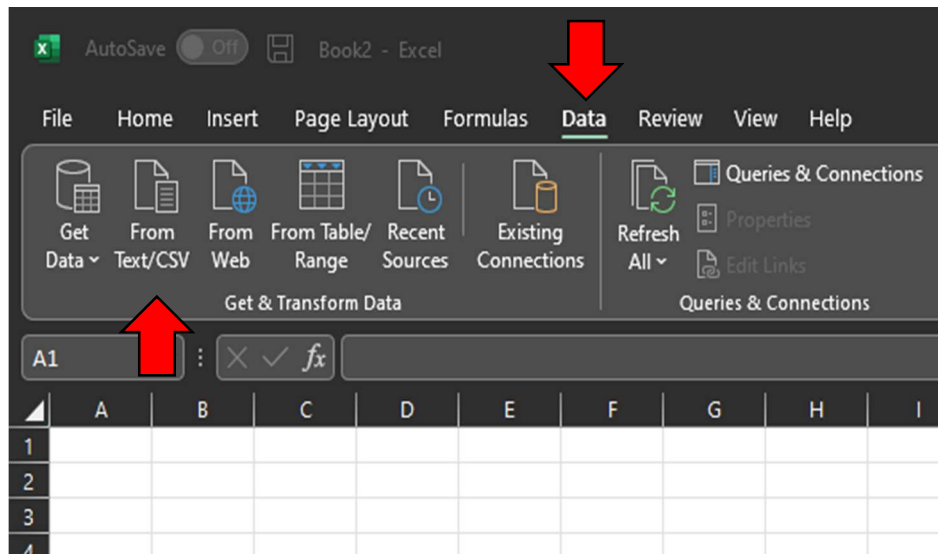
AutoSave Off Book2 - Excel

File Home Insert Page Layout Formulas Data Review View Help

Get Data From Text/CSV From Web From Table/ Range Recent Sources Existing Connections
Get & Transform Data

Refresh All Queries & Connections Properties Edit Links
Queries & Connections

A1 $fx$

| | A | B | C | D | E | F | G | H | I |
|---|---|---|---|---|---|---|---|---|---|
| 1 | | | | | | | | | |
| 2 | | | | | | | | | |
| 3 | | | | | | | | | |
| 4 | | | | | | | | | |